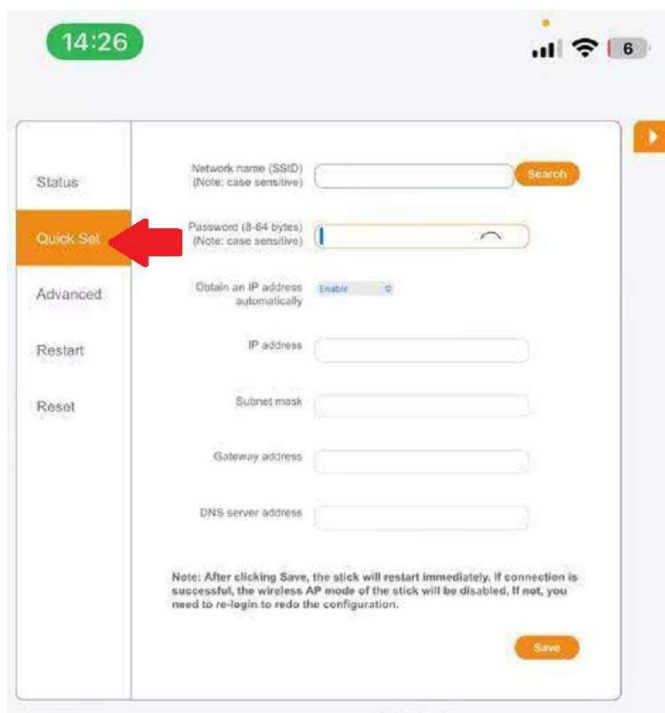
14:26

6

Status

Quick Set

Advanced

Restart

Reset

Network name (SSID) (Note: case sensitive)

Search

Password (8-64 bytes) (Note: case sensitive)

Obtain an IP address automatically

Enable

IP address

Subnet mask

Gateway address

DNS server address

Note: After clicking Save, the stick will restart immediately. If connection is successful, the wireless AP mode of the stick will be disabled. If not, you need to re-login to redo the configuration.

Save